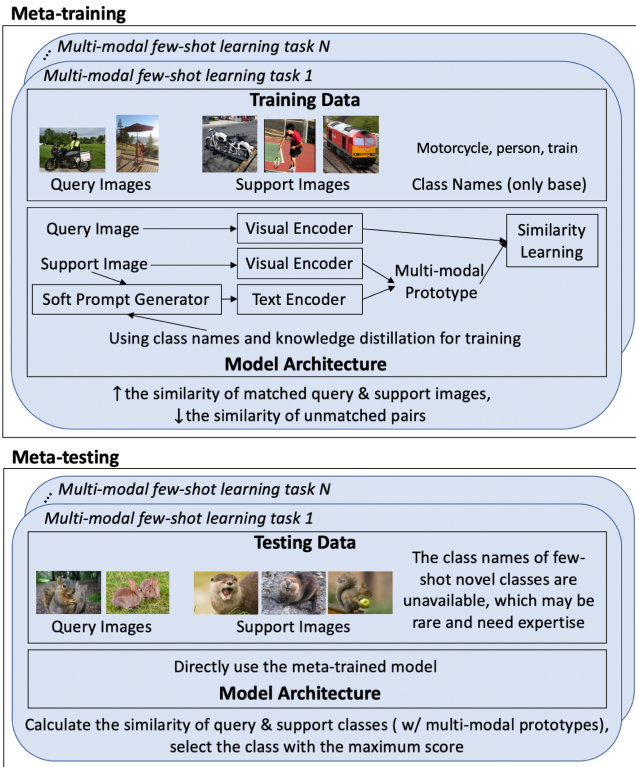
Meta-training

Multi-modal few-shot learning task N

Multi-modal few-shot learning task 1

Training Data

Query Images

Support Images

Motorcycle, person, train

Class Names (only base)

Query Image

Visual Encoder

Similarity Learning

Support Image

Visual Encoder

Multi-modal Prototype

Soft Prompt Generator

Text Encoder

Using class names and knowledge distillation for training

Model Architecture

↑the similarity of matched query & support images, ↓the similarity of unmatched pairs

Meta-testing

Multi-modal few-shot learning task N

Multi-modal few-shot learning task 1

Testing Data

Query Images

Support Images

The class names of few-shot novel classes are unavailable, which may be rare and need expertise

Directly use the meta-trained model

Model Architecture

Calculate the similarity of query & support classes ( w/ multi-modal prototypes), select the class with the maximum score